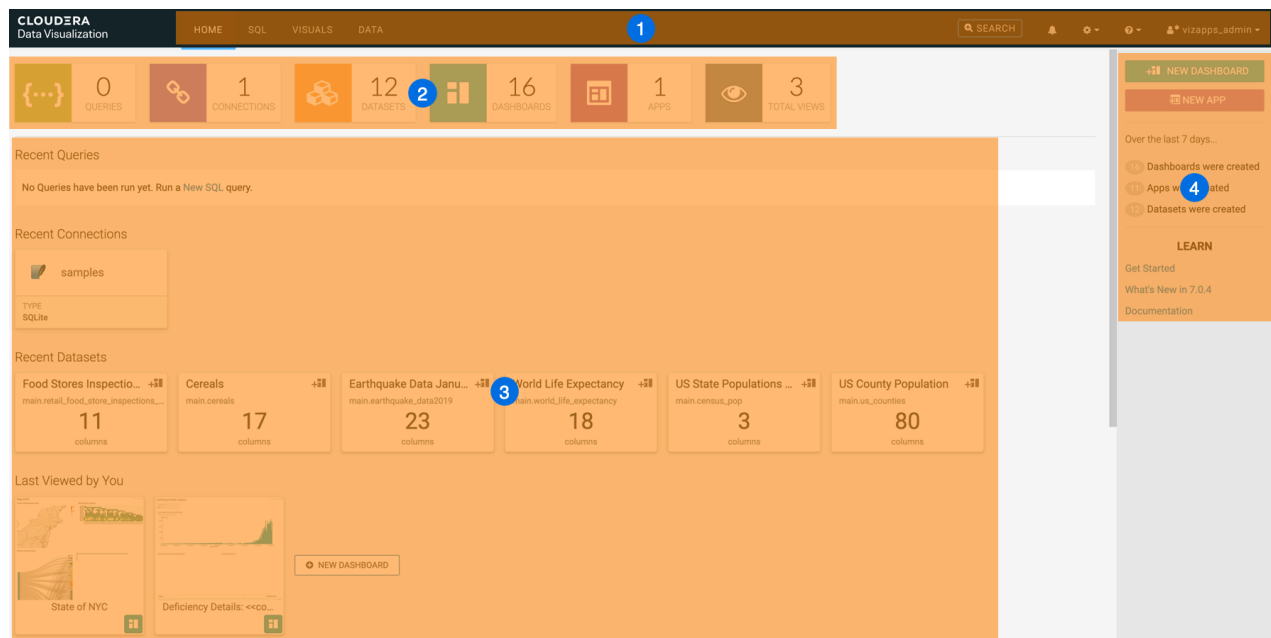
CLOUDERA
Data Visualization

HOME SQL VISUALS DATA

1

SEARCH

vizapps_admin

{...} 0 QUERIES

1 CONNECTIONS

12 DATASETS

2

16 DASHBOARDS

1 APPS

3 TOTAL VIEWS

NEW DASHBOARD

NEW APP

Over the last 7 days...

16 Dashboards were created

11 Apps w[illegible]ated

4

12 Datasets were created

LEARN

Get Started

What's New in 7.0.4

Documentation

Recent Queries

No Queries have been run yet. Run a New SQL query.

Recent Connections

samples

TYPE
SQLite

Recent Datasets

| Food Stores Inspectio... | Cereals | Earthquake Data Janu... | World Life Expectancy | US State Populations ... | US County Population |
|---|---|---|---|---|---|
| main.retail_food_store_inspections_... | main.cereals | main.earthquake_data2019 | main.world_life_expectancy | main.census_pop | main.us_counties |
| 11 | 17 | 23 | 18 | 3 | 80 |
| columns | columns | columns | columns | columns | columns |

3

Last Viewed by You

State of NYC

Deficiency Details: <<co...

NEW DASHBOARD